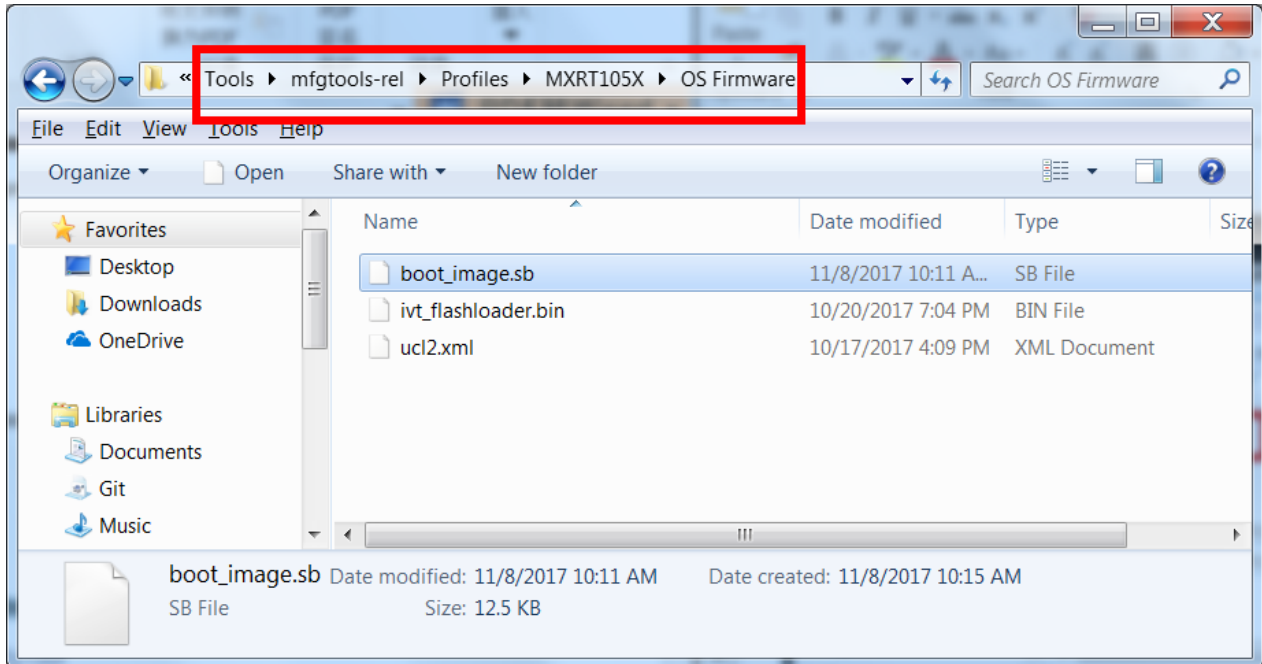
« Tools ▸ mfgtools-rel ▸ Profiles ▸ MXRT105X ▸ OS Firmware

Search OS Firmware

File Edit View Tools Help

Organize ▾ Open Share with ▾ New folder

Favorites
Desktop
Downloads
OneDrive

Libraries
Documents
Git
Music

| Name | Date modified | Type | Size |
|---|---|---|---|
| boot_image.sb | 11/8/2017 10:11 A... | SB File | |
| ivt_flashloader.bin | 10/20/2017 7:04 PM | BIN File | |
| ucl2.xml | 10/17/2017 4:09 PM | XML Document | |

boot_image.sb Date modified: 11/8/2017 10:11 AM Date created: 11/8/2017 10:15 AM
SB File Size: 12.5 KB